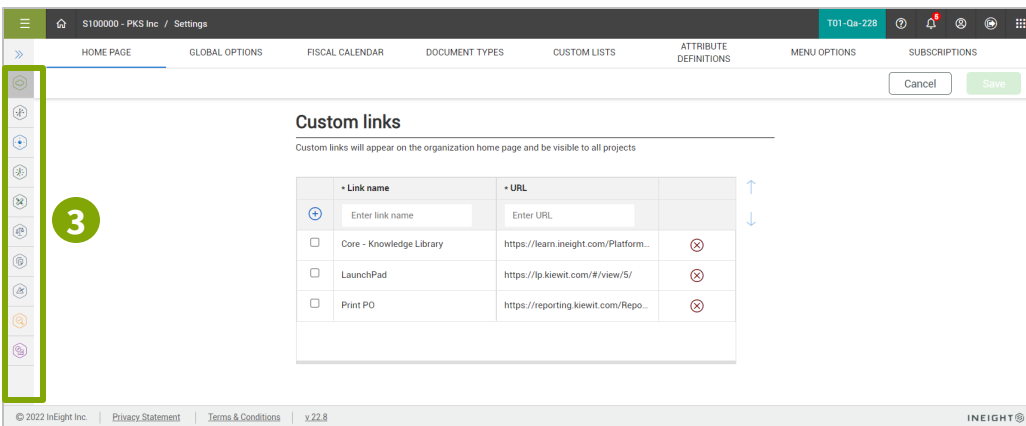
S100000 - PKS Inc / Settings

T01-Qa-228

6

HOME PAGE GLOBAL OPTIONS FISCAL CALENDAR DOCUMENT TYPES CUSTOM LISTS ATTRIBUTE DEFINITIONS MENU OPTIONS SUBSCRIPTIONS

Cancel Save

3

Custom links

Custom links will appear on the organization home page and be visible to all projects

| | • Link name | • URL | |
|---|---|---|---|
| | Enter link name | Enter URL | |
| | Core - Knowledge Library | https://learn.ineight.com/Platform... | |
| | LaunchPad | https://lp.kiewit.com/#/view/5/ | |
| | Print PO | https://reporting.kiewit.com/Repo... | |

© 2022 InEight Inc. | Privacy Statement | Terms & Conditions | v 22.8

INEIGHT